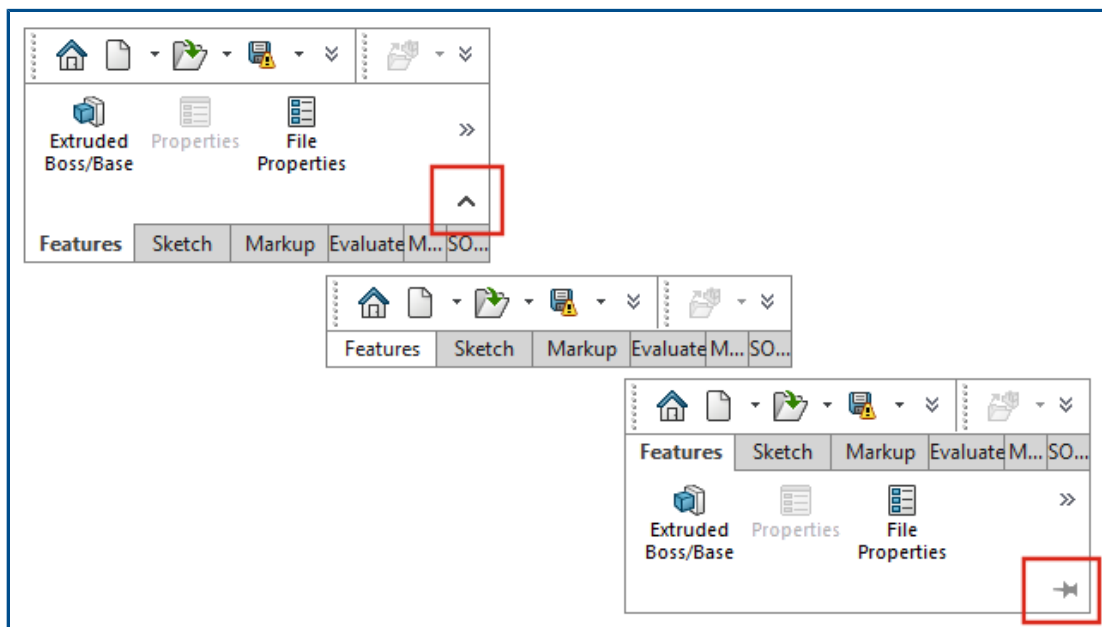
Extruded Boss/Base
Properties
File Properties
»
Features | Sketch | Markup | Evaluate | M... | SO...

Features | Sketch | Markup | Evaluate | M... | SO...

Features | Sketch | Markup | Evaluate | M... | SO...
Extruded Boss/Base
Properties
File Properties
»